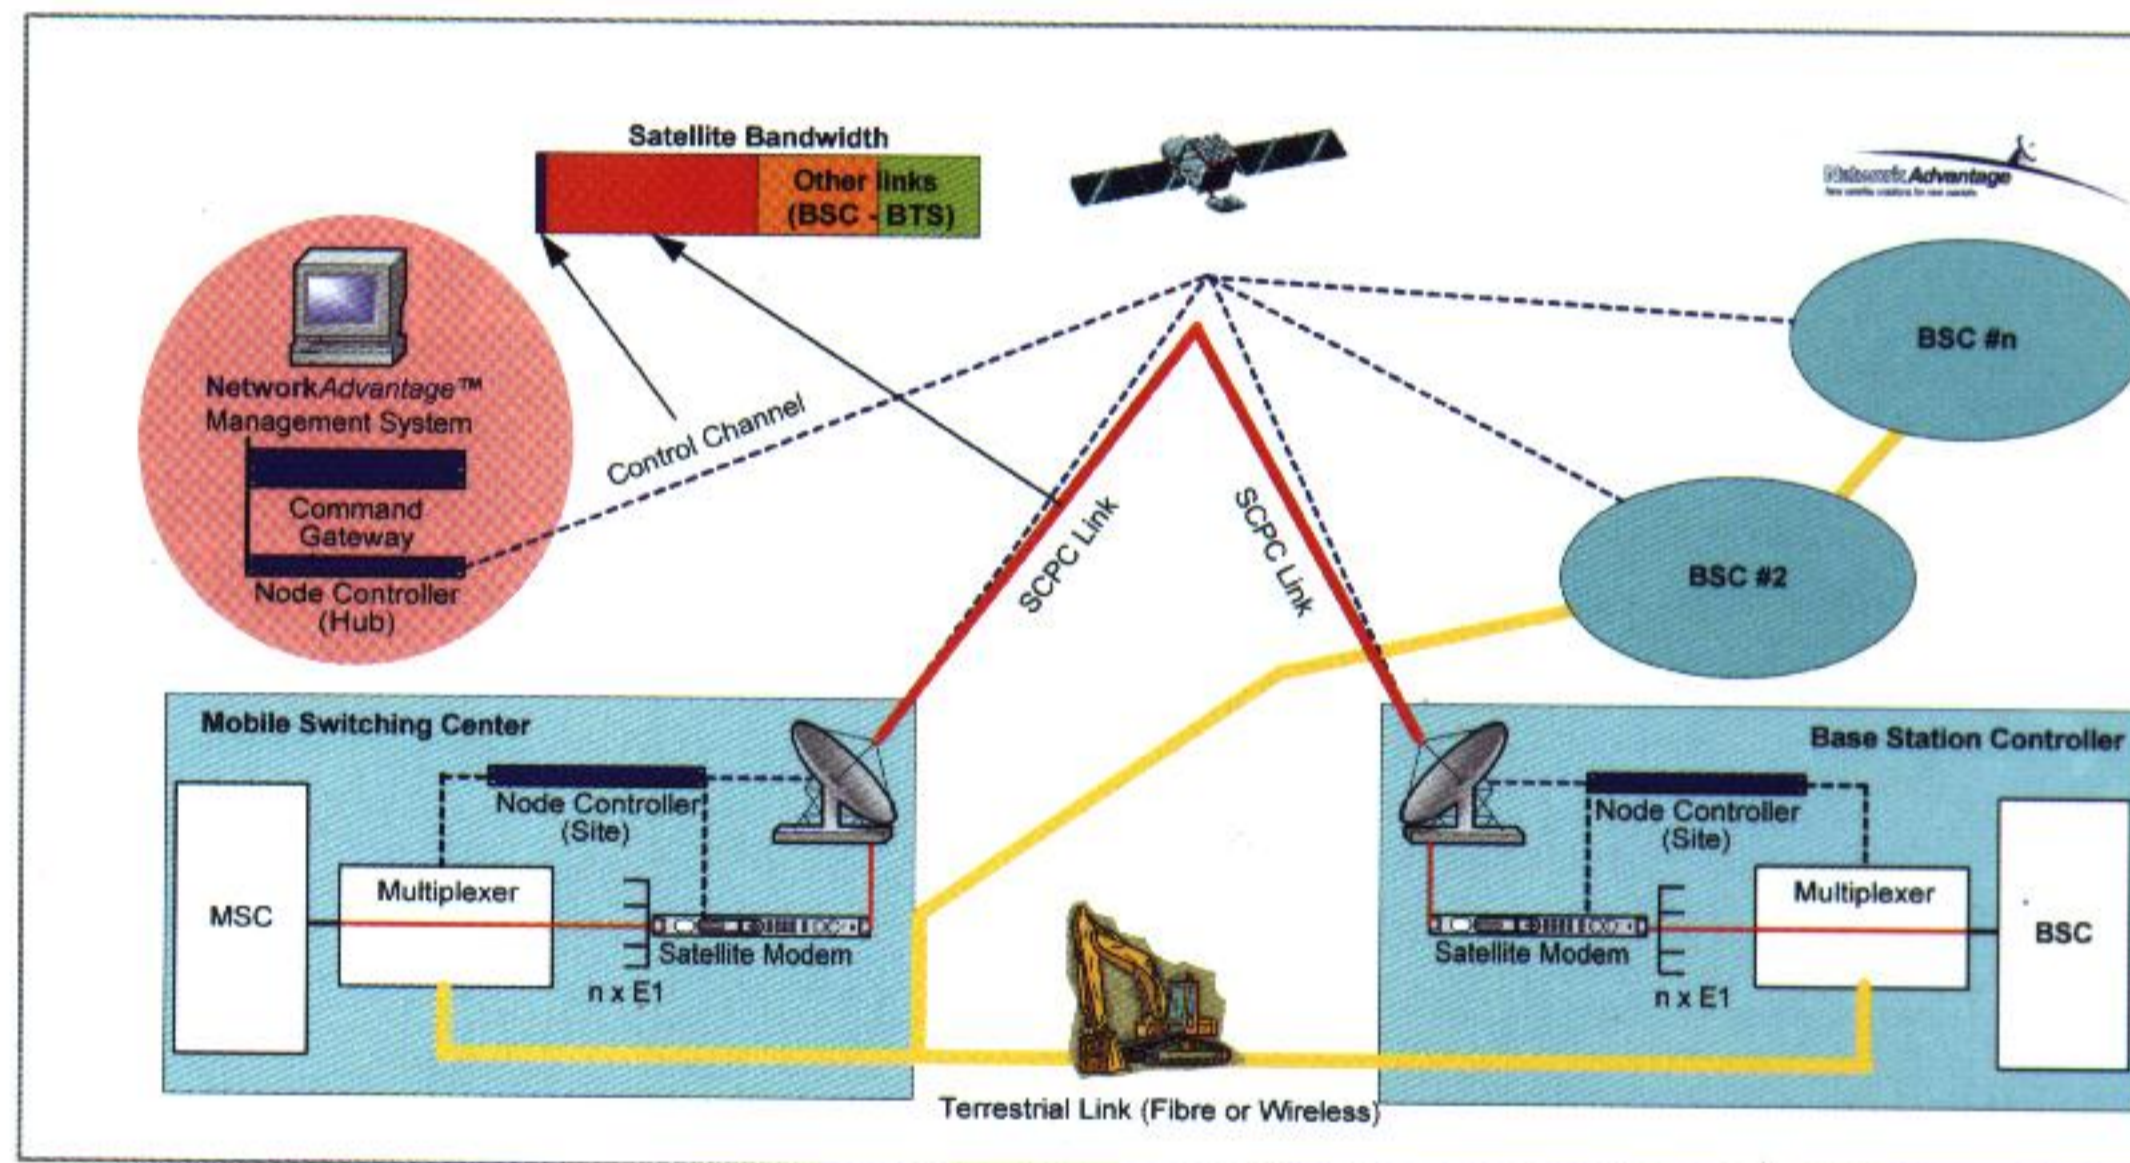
Satellite Bandwidth

Other links (BSC - BTS)

NetworkAdvantage

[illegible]

NetworkAdvantage™ Management System

Command Gateway

Node Controller (Hub)

Control Channel

SCPC Link

SCPC Link

BSC #n

BSC #2

Mobile Switching Center

Node Controller (Site)

MSC

Multiplexer

Satellite Modem

n x E1

Base Station Controller

Node Controller (Site)

Multiplexer

BSC

Satellite Modem

n x E1

Terrestrial Link (Fibre or Wireless)